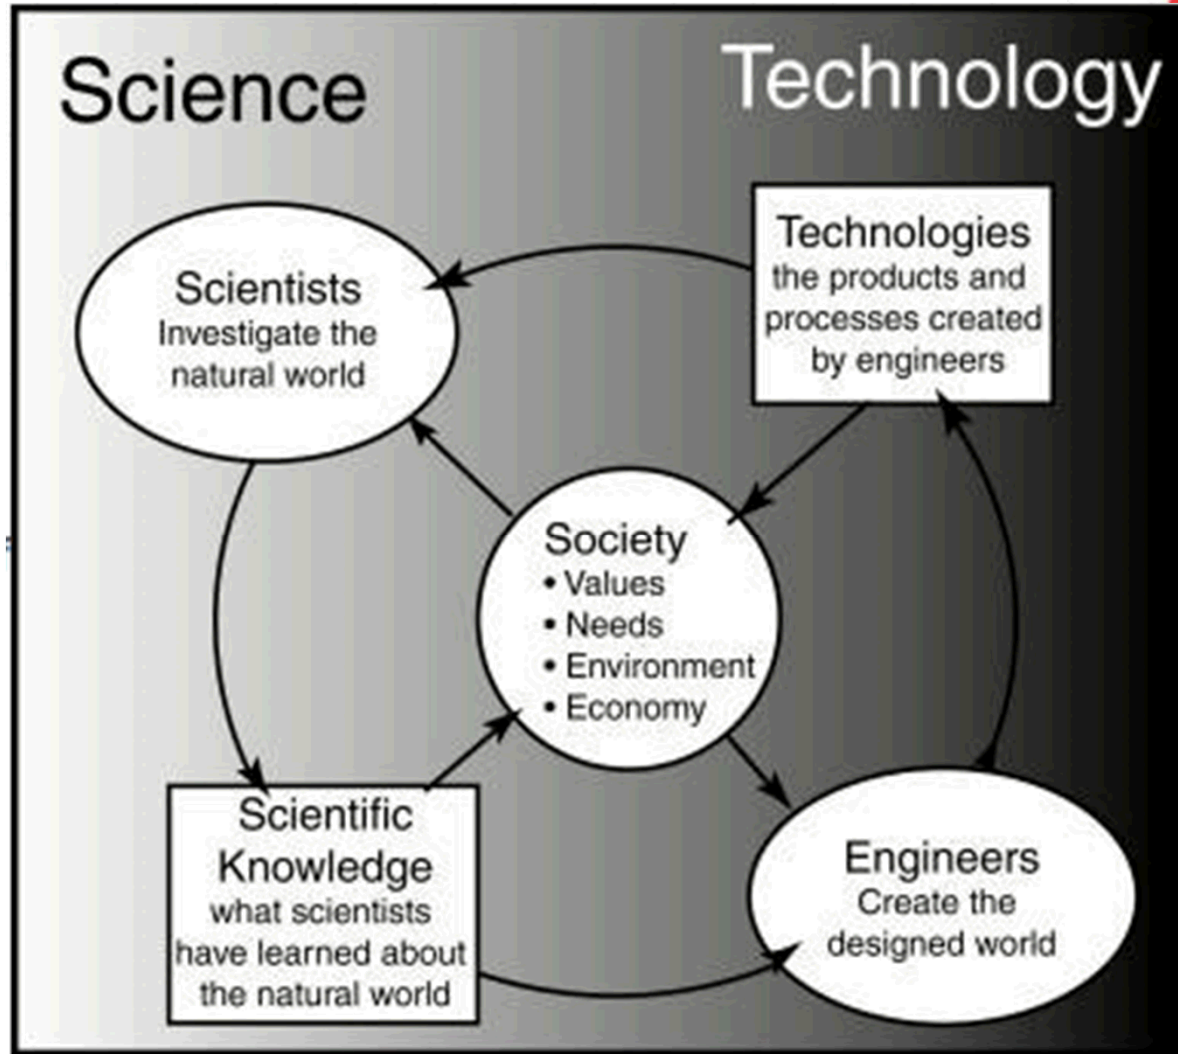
Science

Technology

Technologies
the products and processes created by engineers

Scientists
Investigate the natural world

Society
• Values
• Needs
• Environment
• Economy

Scientific Knowledge
what scientists have learned about the natural world

Engineers
Create the designed world